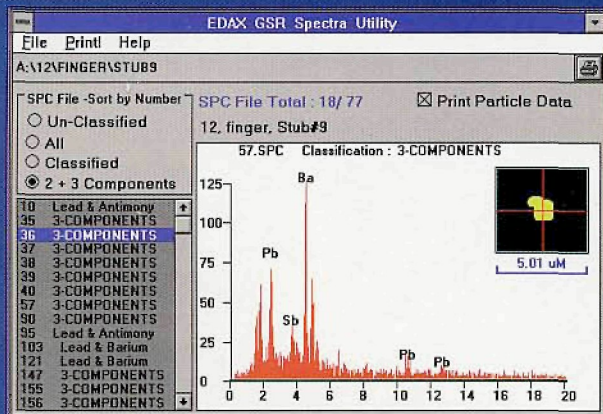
EDAX GSR Spectra Utility

File Print! Help

A:\12\FINGER\STUB9

SPC File -Sort by Number
○ Un-Classified
○ All
○ Classified
◉ 2 + 3 Components

SPC File Total : 18/ 77

☒ Print Particle Data

12, finger, Stub#9

| | |
|---|---|
| 10 | Lead & Antimony |
| 35 | 3-COMPONENTS |
| 36 | 3-COMPONENTS |
| 37 | 3-COMPONENTS |
| 38 | 3-COMPONENTS |
| 39 | 3-COMPONENTS |
| 40 | 3-COMPONENTS |
| 57 | 3-COMPONENTS |
| 90 | 3-COMPONENTS |
| 95 | Lead & Antimony |
| 103 | Lead & Barium |
| 121 | Lead & Barium |
| 147 | 3-COMPONENTS |
| 155 | 3-COMPONENTS |
| 156 | 3-COMPONENTS |

57.SPC Classification : 3-COMPONENTS

125
100
75
50
25
0

Ba
Pb
Sb
Pb
Pb

0 2 4 6 8 10 12 14 16 18 20

5.01 uM